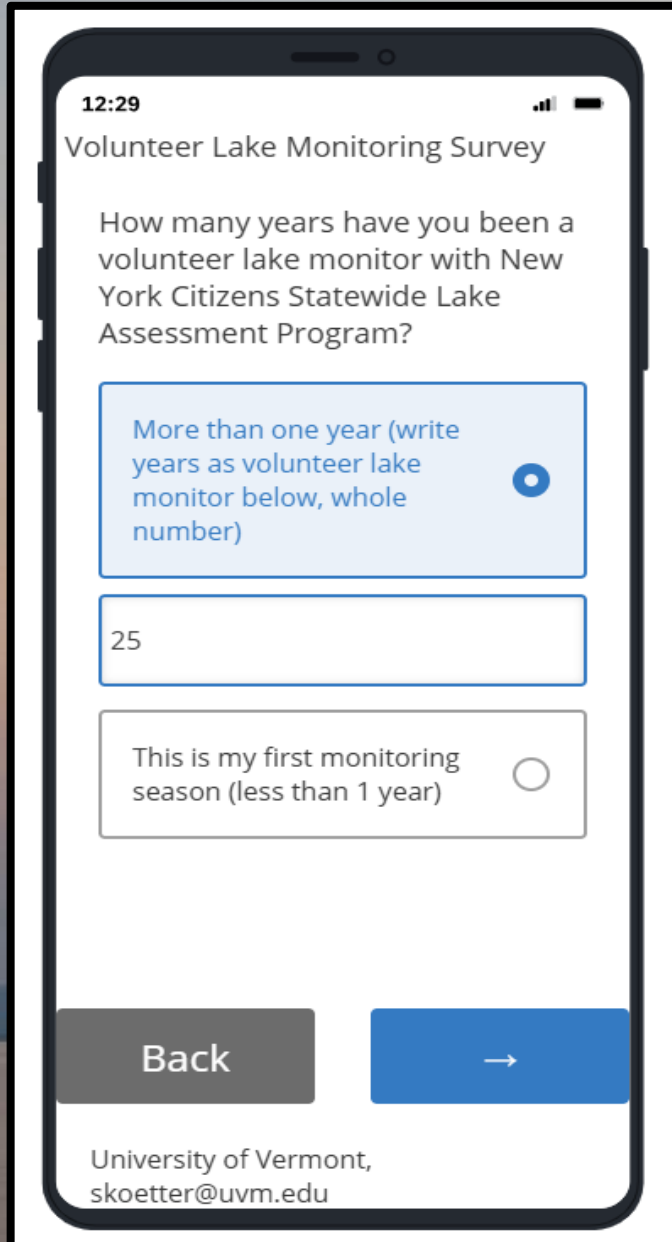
12:29

Volunteer Lake Monitoring Survey

How many years have you been a volunteer lake monitor with New York Citizens Statewide Lake Assessment Program?

More than one year (write years as volunteer lake monitor below, whole number)

25

This is my first monitoring season (less than 1 year)

Back

→

University of Vermont, skoetter@uvm.edu